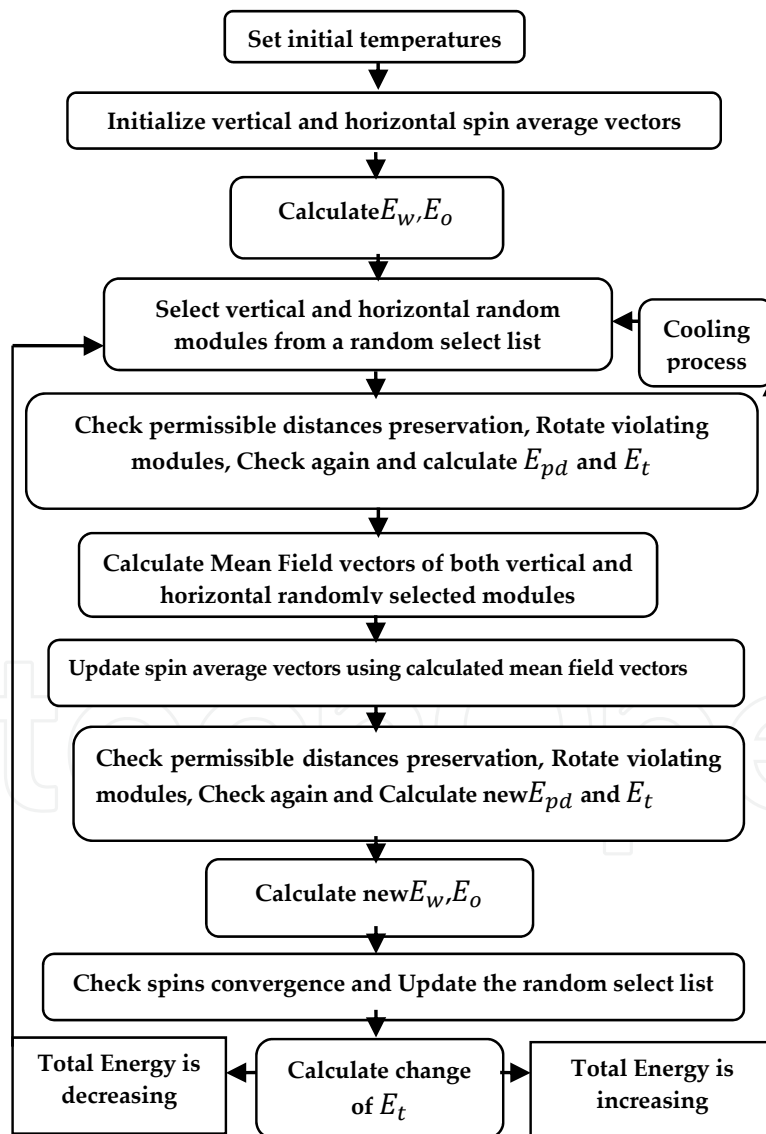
Set initial temperatures

Initialize vertical and horizontal spin average vectors

Calculate$E_w$,$E_o$

Select vertical and horizontal random modules from a random select list

Cooling process

Check permissible distances preservation, Rotate violating modules, Check again and calculate $E_{pd}$ and $E_t$

Calculate Mean Field vectors of both vertical and horizontal randomly selected modules

Update spin average vectors using calculated mean field vectors

Check permissible distances preservation, Rotate violating modules, Check again and Calculate new$E_{pd}$ and $E_t$

Calculate new$E_w$,$E_o$

Check spins convergence and Update the random select list

Total Energy is decreasing

Calculate change of $E_t$

Total Energy is increasing